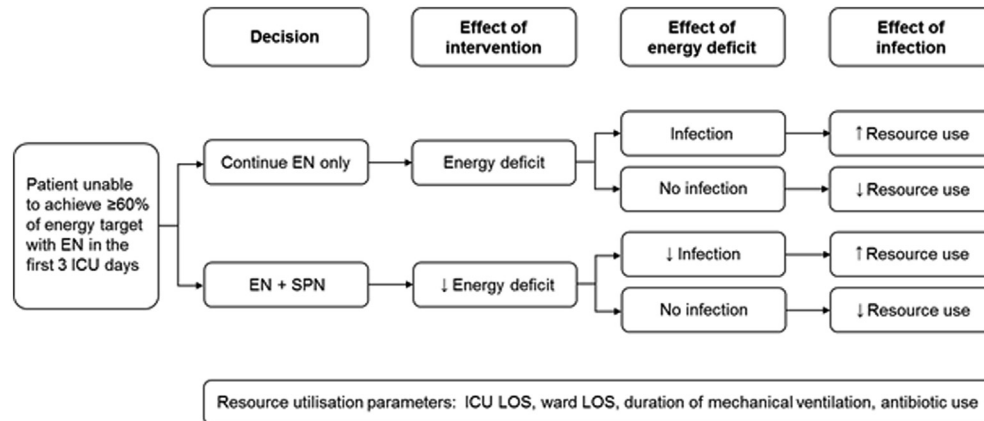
Decision

Effect of intervention

Effect of energy deficit

Effect of infection

Patient unable to achieve ≥60% of energy target with EN in the first 3 ICU days

Continue EN only

Energy deficit

Infection

↑Resource use

No infection

↓Resource use

EN + SPN

↓Energy deficit

↓Infection

↑Resource use

No infection

↓Resource use

Resource utilisation parameters: ICU LOS, ward LOS, duration of mechanical ventilation, antibiotic use